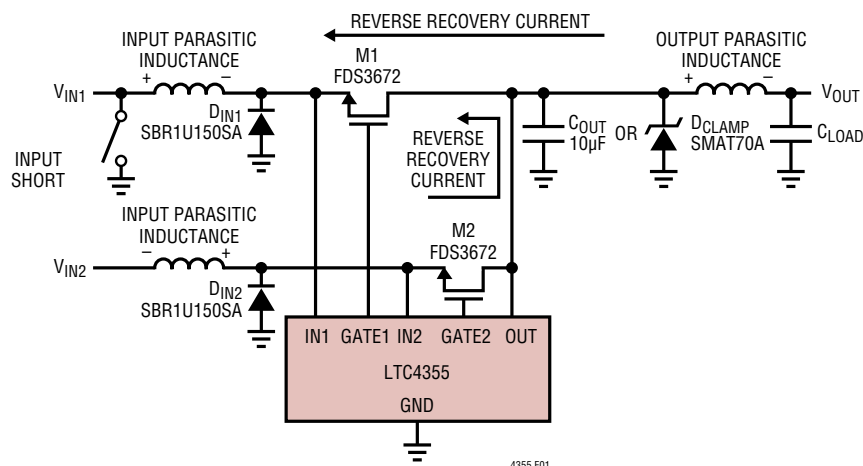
REVERSE RECOVERY CURRENT

INPUT PARASITIC INDUCTANCE
+ –

M1
FDS3672

OUTPUT PARASITIC INDUCTANCE
+ –

$V_{IN1}$

$D_{IN1}$
SBR1U150SA

REVERSE RECOVERY CURRENT

$C_{OUT}$
10µF

OR

$D_{CLAMP}$
SMAT70A

$V_{OUT}$

$C_{LOAD}$

INPUT SHORT

INPUT PARASITIC INDUCTANCE
– +

M2
FDS3672

$V_{IN2}$

$D_{IN2}$
SBR1U150SA

IN1 GATE1 IN2 GATE2 OUT

LTC4355

GND

4355 F01